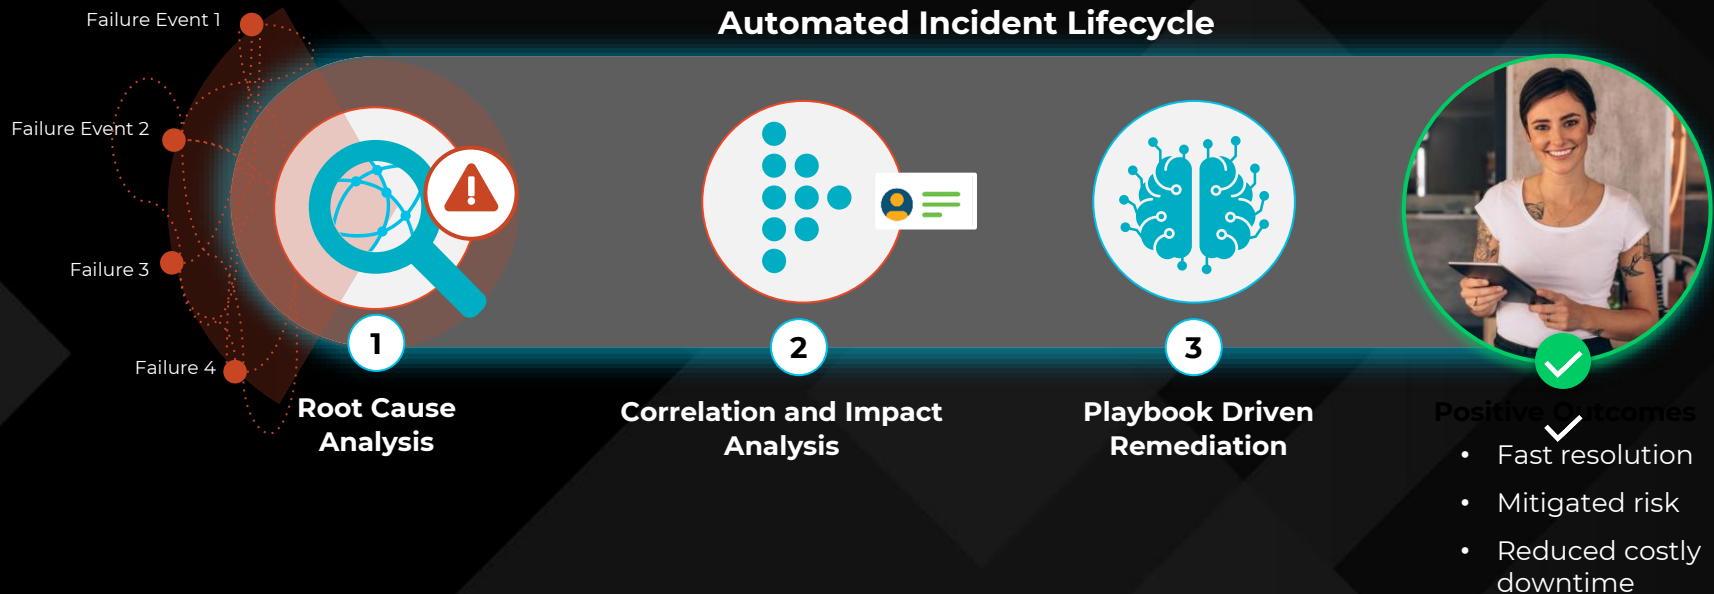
Automated Incident Lifecycle

Failure Event 1

Failure Event 2

Failure 3

Failure 4

1

Root Cause Analysis

2

Correlation and Impact Analysis

3

Playbook Driven Remediation

Positive Outcomes

- Fast resolution
- Mitigated risk
- Reduced costly downtime